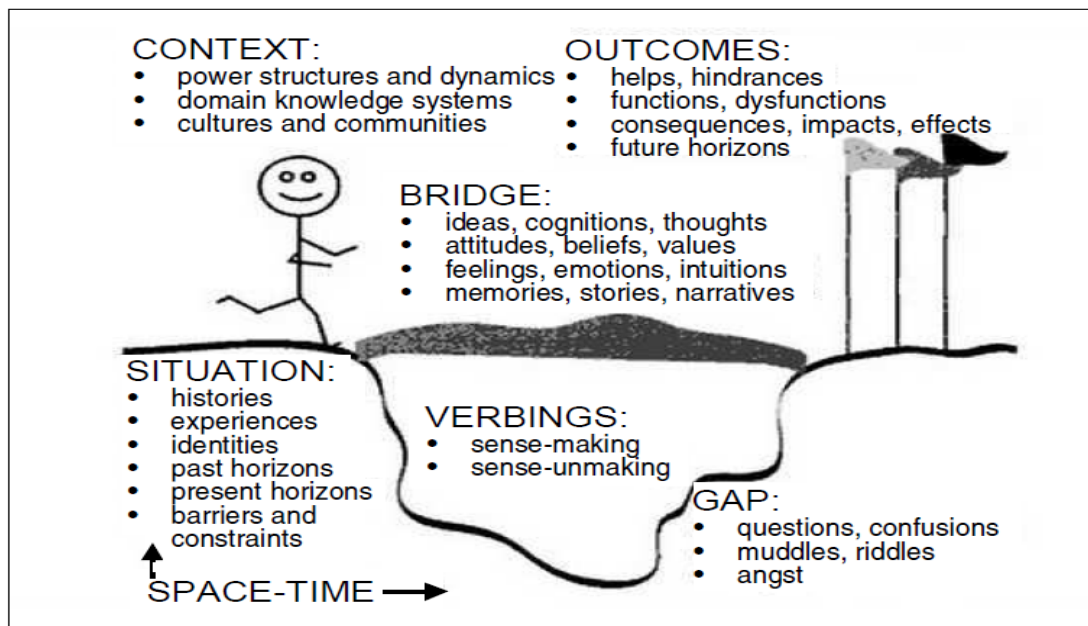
CONTEXT:
- power structures and dynamics
- domain knowledge systems
- cultures and communities

OUTCOMES:
- helps, hindrances
- functions, dysfunctions
- consequences, impacts, effects
- future horizons

BRIDGE:
- ideas, cognitions, thoughts
- attitudes, beliefs, values
- feelings, emotions, intuitions
- memories, stories, narratives

SITUATION:
- histories
- experiences
- identities
- past horizons
- present horizons
- barriers and constraints

VERBINGS:
- sense-making
- sense-unmaking

GAP:
- questions, confusions
- muddles, riddles
- angst

SPACE-TIME